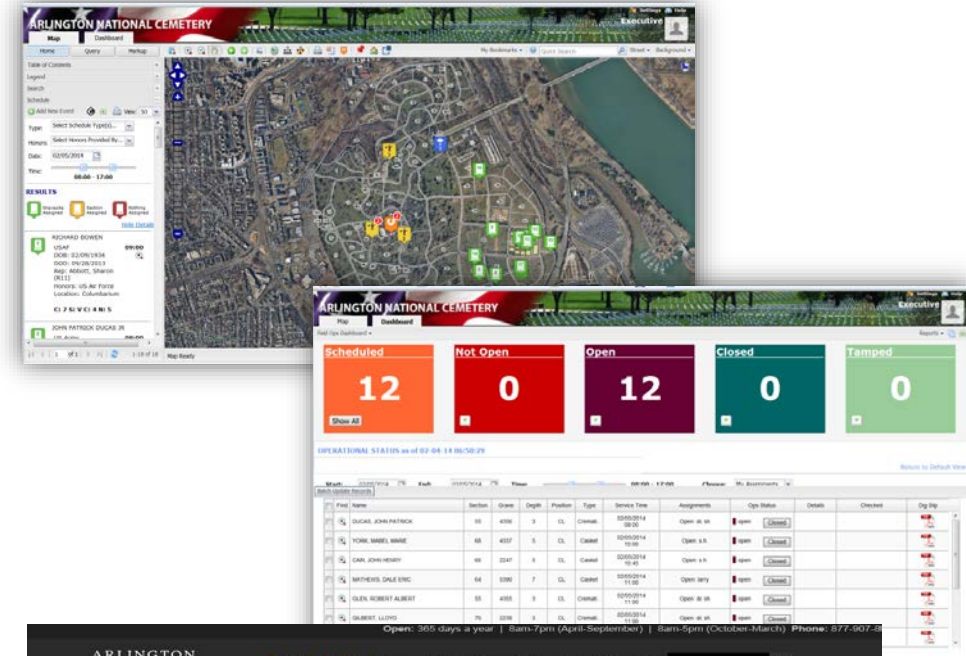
ARLINGTON NATIONAL CEMETERY

Settings Help

Executive

Map Dashboard

Home Query Markup

My Bookmarks Quick Search Street Background

Table of Contents

Legend

Search

Schedule

Add New Event View: 50

Type: Select Schedule Type(s)...

Honors: Select Honors Provided By...

Date: 02/05/2014

Time: 08:00 - 17:00

RESULTS

Grounds Assigned Section Assigned Nothing Assigned

Hide Details

RICHARD BOWEN
USAF 09:00
DOB: 02/09/1934
DOD: 09/28/2013
Rep: Abbott, Sharon (R11)
Honors: US Air Force
Location: Columbarium

C ? S V O 4 N S

JOHN PATRICK DUCAS JR
US Army

1 of 1 1-18 of 18

Map Ready

ARLINGTON NATIONAL CEMETERY

Executive

Map Dashboard

Field Ops Dashboard

Reports

| Scheduled | Not Open | Open | Closed | Tamped |
|---|---|---|---|---|
| 12 | 0 | 12 | 0 | 0 |

Show All

OPERATIONAL STATUS as of 02-04-14 06:50:29

Return to Default View

Start: 02/05/2014 End: 02/05/2014 Time: 08:00 - 17:00 Choose: My Assignments

Batch Update Records

| | Find | Name | Section | Grave | Depth | Position | Type | Service Time | Assignments | Ops Status | Details | Checked | Dig Slip |
|---|---|---|---|---|---|---|---|---|---|---|---|---|---|
| | | DUCAS, JOHN PATRICK | 55 | 4336 | 3 | CL | Cremati. | 02/05/2014 09:00 | Open: dt sh | open Closed | | | |
| | | YORK, MABEL MARIE | 68 | 4337 | 5 | CL | Casket | 02/05/2014 10:00 | Open: s h | open Closed | | | |
| | | CAIN, JOHN HENRY | 68 | 2247 | 6 | CL | Casket | 02/05/2014 10:45 | Open: s h | open Closed | | | |
| | | MATHEWS, DALE ERIC | 64 | 3280 | 7 | CL | Casket | 02/05/2014 11:00 | Open: larry | open Closed | | | |
| | | GLEN, ROBERT ALBERT | 55 | 4333 | 3 | CL | Cremati. | 02/05/2014 11:00 | Open: dt sh | open Closed | | | |
| | | GILBERT, LLOYD | 70 | 2230 | 3 | CL | Cremati. | 02/05/2014 11:00 | Open: dt sh | open Closed | | | |

ARLINGTON

Open: 365 days a year | 8am-7pm (April-September) | 8am-5pm (October-March) Phone: 877-907-8